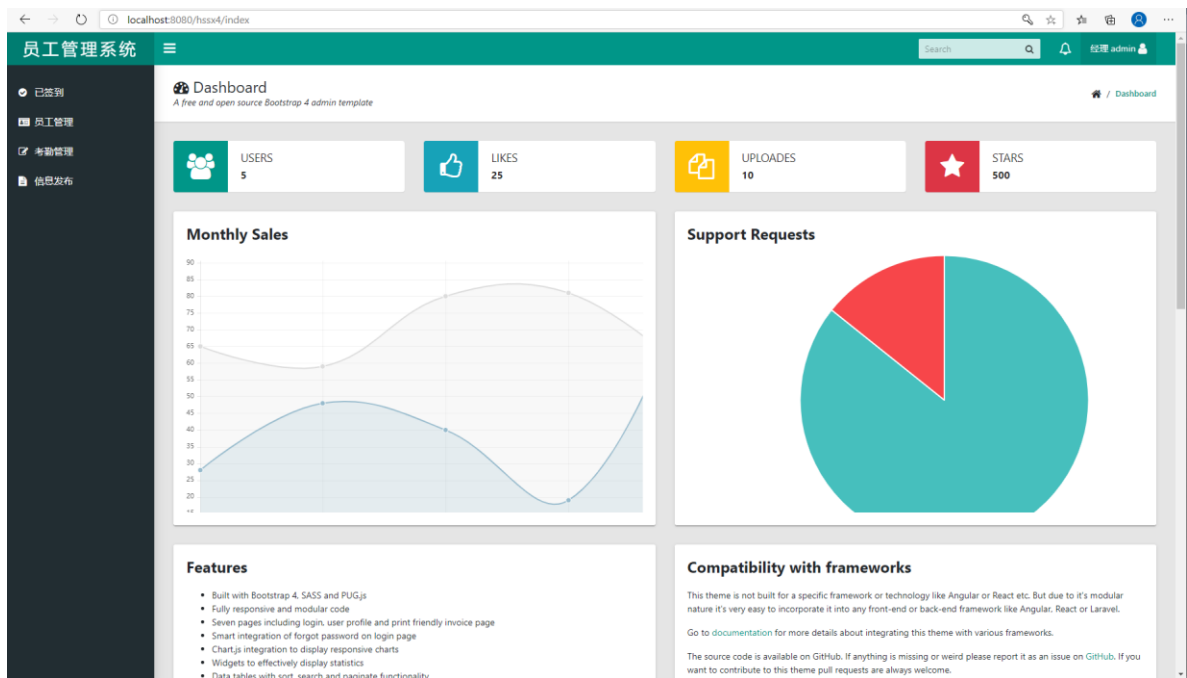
localhost:8080/hssx4/index

员工管理系统

Search

经理 admin

已签到
员工管理
考勤管理
信息发布

Dashboard
A free and open source Bootstrap 4 admin template

/ Dashboard

USERS
5

LIKES
25

UPLOADES
10

STARS
500

Monthly Sales

90
85
80
75
70
65
60
55
50
45
40
35
30
25
20

Support Requests

Features

- Built with Bootstrap 4, SASS and PUG.js
- Fully responsive and modular code
- Seven pages including login, user profile and print friendly invoice page
- Smart integration of forgot password on login page
- Chart.js integration to display responsive charts
- Widgets to effectively display statistics
- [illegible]

Compatibility with frameworks

This theme is not built for a specific framework or technology like Angular or React etc. But due to it's modular nature it's very easy to incorporate it into any front-end or back-end framework like Angular, React or Laravel.

Go to documentation for more details about integrating this theme with various frameworks.

The source code is available on GitHub. If anything is missing or weird please report it as an issue on GitHub. If you want to contribute to this theme pull requests are always welcome.